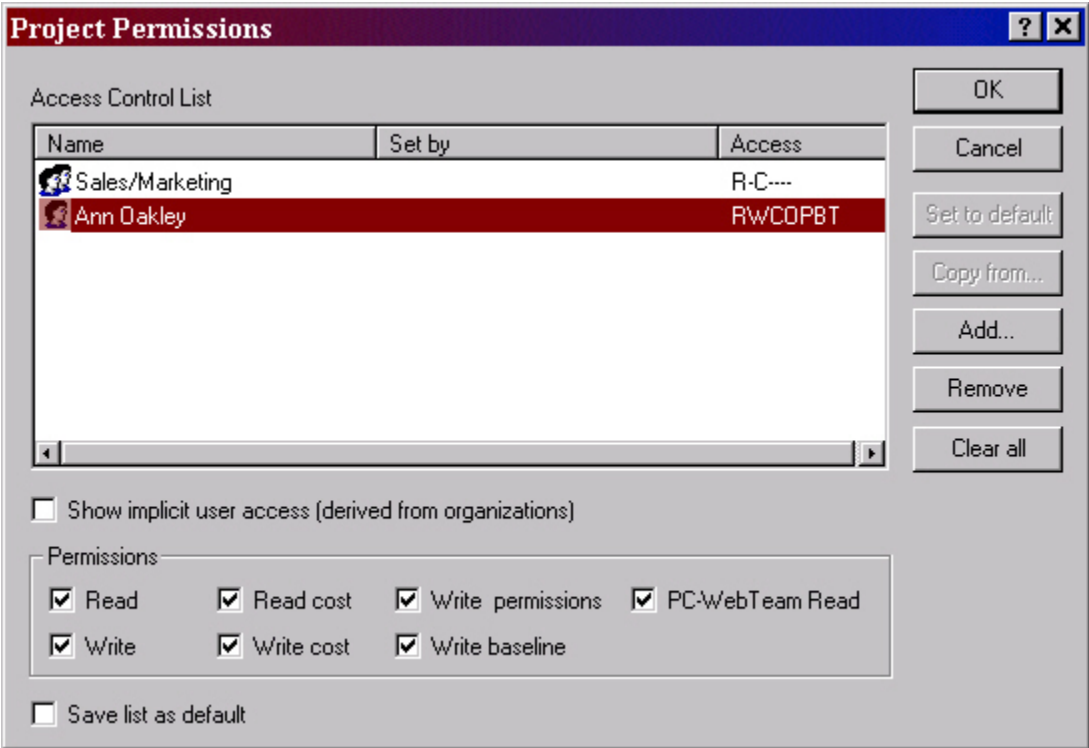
Project Permissions

? X

Access Control List

| Name | Set by | Access |
|---|---|---|
| Sales/Marketing | | R-C---- |
| Ann Oakley | | RWCOPBT |

OK

Cancel

Set to default

Copy from...

Add...

Remove

Clear all

Show implicit user access (derived from organizations)

Permissions

Read
Read cost
Write permissions
PC-WebTeam Read
Write
Write cost
Write baseline

Save list as default